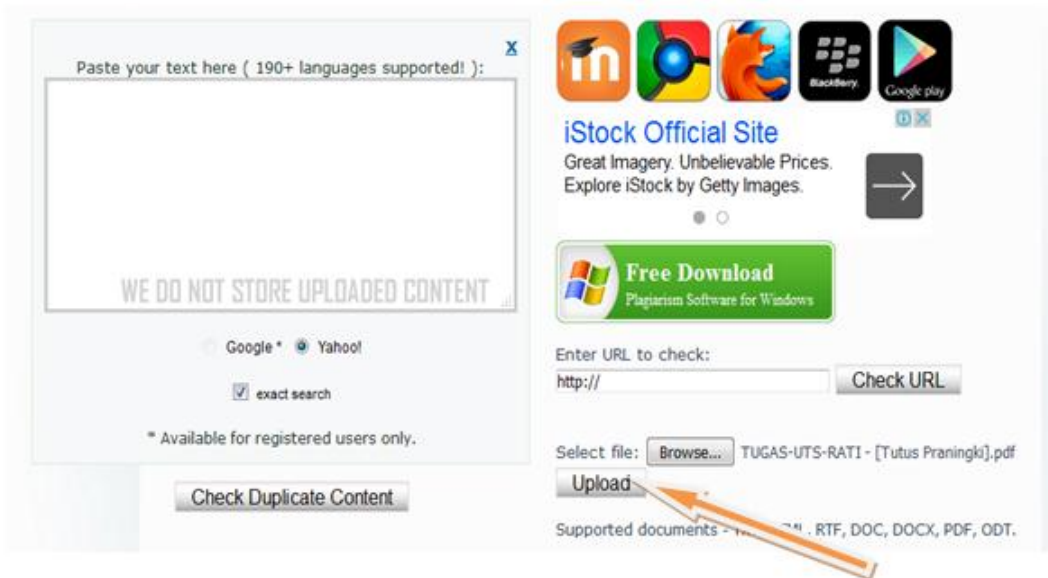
X

Paste your text here ( 190+ languages supported! ):

WE DO NOT STORE UPLOADED CONTENT

Google * Yahoo!

exact search

* Available for registered users only.

Check Duplicate Content

BlackBerry

Google play

iStock Official Site

Great Imagery. Unbelievable Prices. Explore iStock by Getty Images.

Free Download

Plagiarism Software for Windows

Enter URL to check:

http://

Check URL

Select file: Browse... TUGAS-UTS-RATI - [Tutus Praningki].pdf

Upload

Supported documents - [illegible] RTF, DOC, DOCX, PDF, ODT.